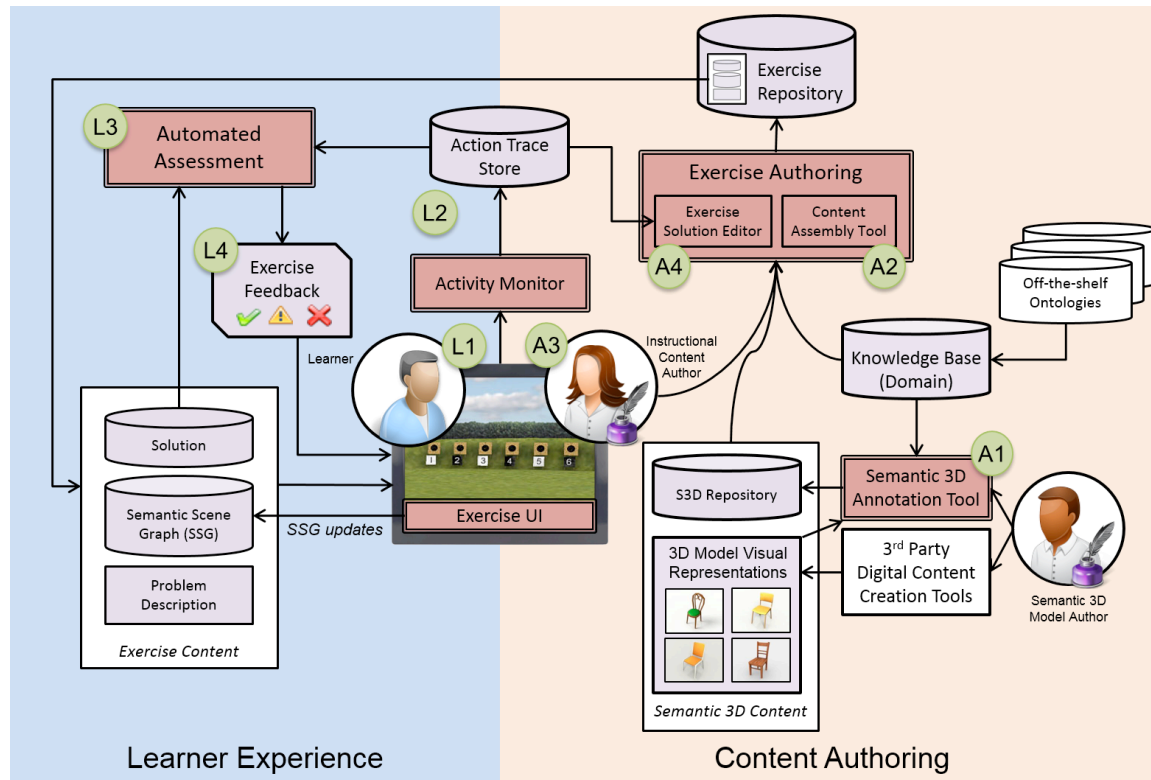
Exercise Repository

L3 Automated Assessment

Action Trace Store

Exercise Authoring

Exercise Solution Editor

Content Assembly Tool

L2

A4

A2

Off-the-shelf Ontologies

L4 Exercise Feedback

Activity Monitor

Learner

L1

A3

Instructional Content Author

Knowledge Base (Domain)

Solution

Semantic Scene Graph (SSG)

Problem Description

Exercise Content

1 2 3 4 5 6

SSG updates

Exercise UI

S3D Repository

A1

Semantic 3D Annotation Tool

3D Model Visual Representations

3$^{rd}$ Party Digital Content Creation Tools

Semantic 3D Model Author

Semantic 3D Content

Learner Experience

Content Authoring